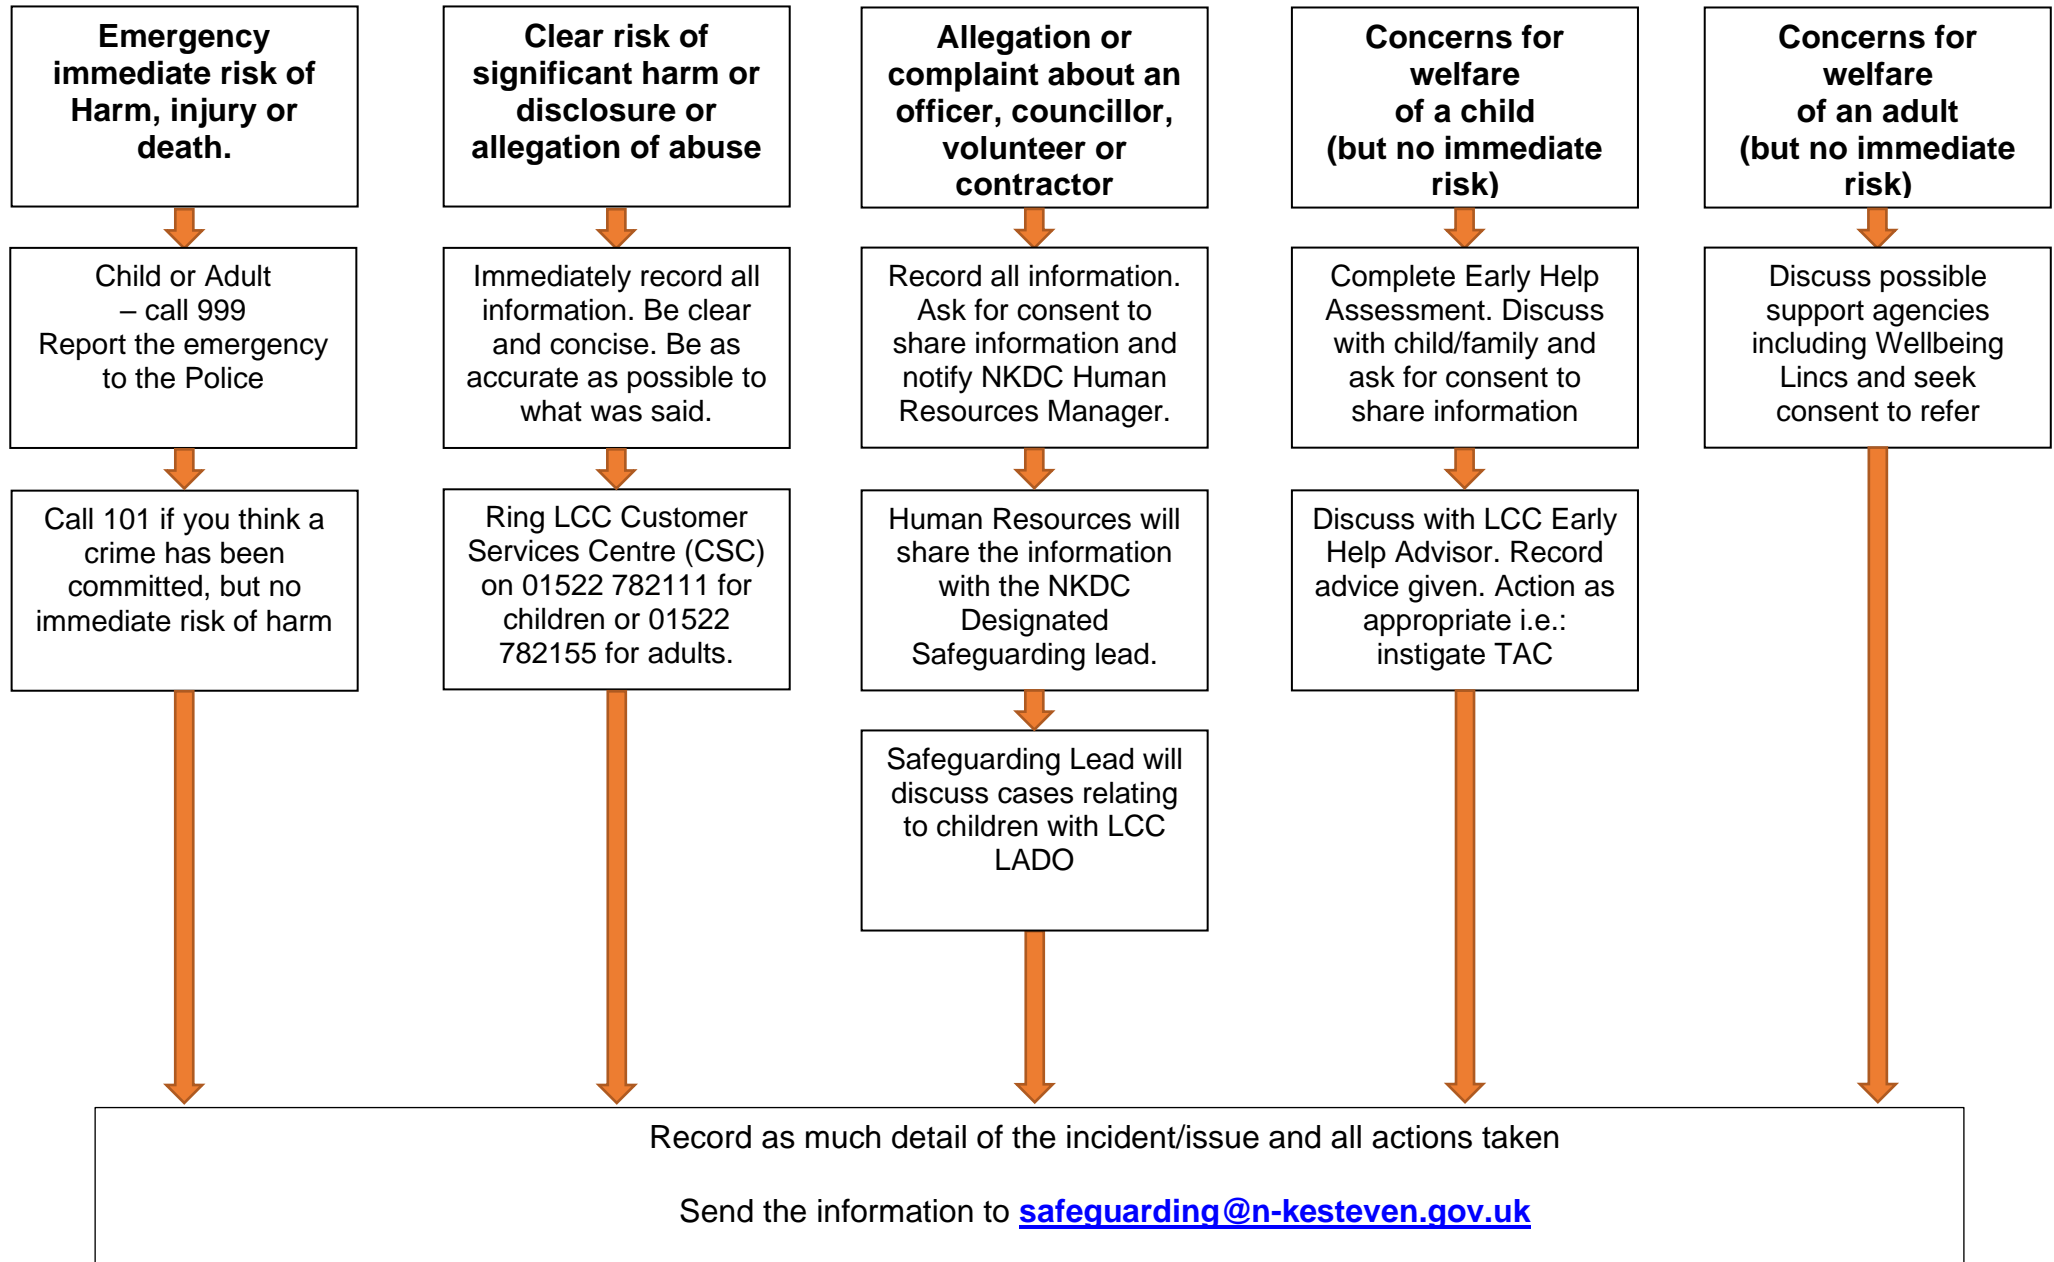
Emergency immediate risk of Harm, injury or death.

Child or Adult – call 999
Report the emergency to the Police

Call 101 if you think a crime has been committed, but no immediate risk of harm

Clear risk of significant harm or disclosure or allegation of abuse

Immediately record all information. Be clear and concise. Be as accurate as possible to what was said.

Ring LCC Customer Services Centre (CSC) on 01522 782111 for children or 01522 782155 for adults.

Allegation or complaint about an officer, councillor, volunteer or contractor

Record all information. Ask for consent to share information and notify NKDC Human Resources Manager.

Human Resources will share the information with the NKDC Designated Safeguarding lead.

Safeguarding Lead will discuss cases relating to children with LCC LADO

Concerns for welfare of a child (but no immediate risk)

Complete Early Help Assessment. Discuss with child/family and ask for consent to share information

Discuss with LCC Early Help Advisor. Record advice given. Action as appropriate i.e.: instigate TAC

Concerns for welfare of an adult (but no immediate risk)

Discuss possible support agencies including Wellbeing Lincs and seek consent to refer

Record as much detail of the incident/issue and all actions taken

Send the information to safeguarding@n-kesteven.gov.uk